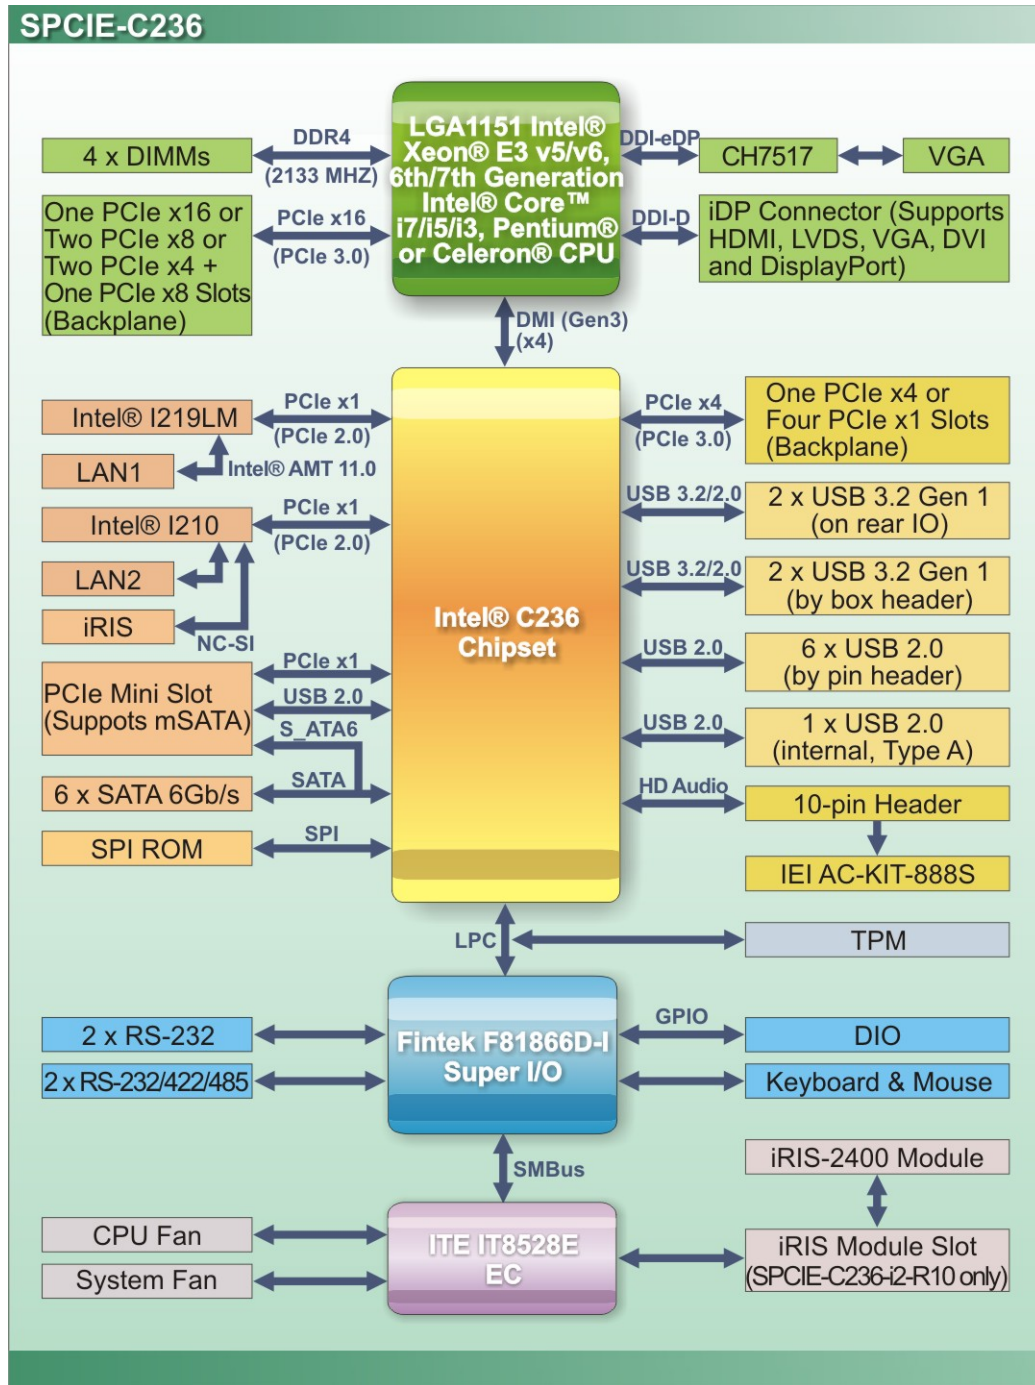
SPCIE-C236

4 x DIMMs

DDR4
(2133 MHZ)

LGA1151 Intel® Xeon® E3 v5/v6, 6th/7th Generation Intel® Core™ i7/i5/i3, Pentium® or Celeron® CPU

DDI-eDP

CH7517

VGA

One PCIe x16 or Two PCIe x8 or Two PCIe x4 + One PCIe x8 Slots (Backplane)

PCIe x16
(PCIe 3.0)

DDI-D

iDP Connector (Supports HDMI, LVDS, VGA, DVI and DisplayPort)

DMI (Gen3)
(x4)

Intel® I219LM

PCIe x1
(PCIe 2.0)

LAN1

Intel® AMT 11.0

Intel® I210

PCIe x1
(PCIe 2.0)

LAN2

iRIS

NC-SI

PCIe Mini Slot (Suppots mSATA)

PCIe x1
USB 2.0
S_ATA6

6 x SATA 6Gb/s

SATA

SPI ROM

SPI

Intel® C236 Chipset

PCIe x4
(PCIe 3.0)

One PCIe x4 or Four PCIe x1 Slots (Backplane)

USB 3.2/2.0

2 x USB 3.2 Gen 1 (on rear IO)

USB 3.2/2.0

2 x USB 3.2 Gen 1 (by box header)

USB 2.0

6 x USB 2.0 (by pin header)

USB 2.0

1 x USB 2.0 (internal, Type A)

HD Audio

10-pin Header

IEI AC-KIT-888S

LPC

TPM

2 x RS-232

2 x RS-232/422/485

Fintek F81866D-I Super I/O

GPIO

DIO

Keyboard & Mouse

SMBus

iRIS-2400 Module

CPU Fan

System Fan

ITE IT8528E EC

iRIS Module Slot (SPCIE-C236-i2-R10 only)